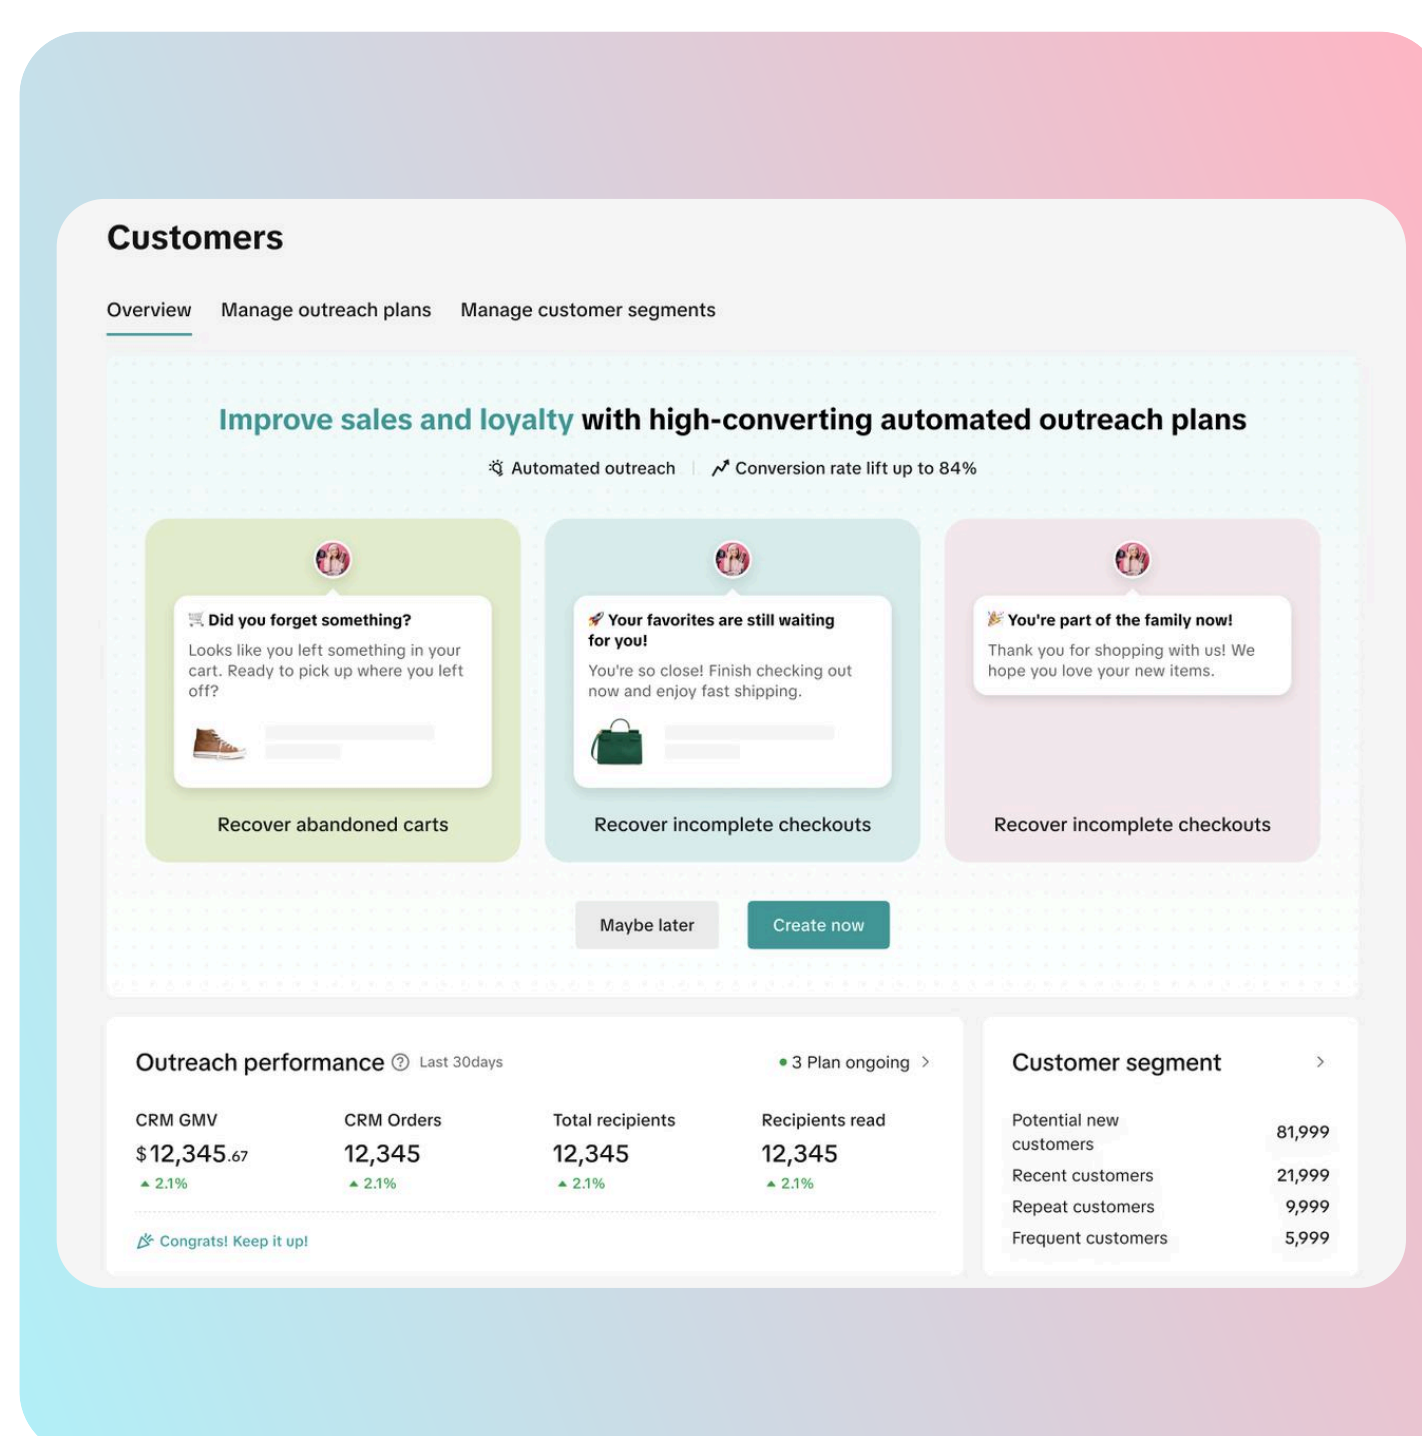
Customers

Overview Manage outreach plans Manage customer segments

Improve sales and loyalty with high-converting automated outreach plans

Automated outreach | Conversion rate lift up to 84%

Did you forget something?
Looks like you left something in your cart. Ready to pick up where you left off?

Recover abandoned carts

Your favorites are still waiting for you!
You're so close! Finish checking out now and enjoy fast shipping.

Recover incomplete checkouts

You're part of the family now!
Thank you for shopping with us! We hope you love your new items.

Recover incomplete checkouts

Maybe later Create now

Outreach performance Last 30days • 3 Plan ongoing >

| CRM GMV | CRM Orders | Total recipients | Recipients read |
|---|---|---|---|
| $12,345.67 | 12,345 | 12,345 | 12,345 |
| ▲ 2.1% | ▲ 2.1% | ▲ 2.1% | ▲ 2.1% |

Congrats! Keep it up!

Customer segment >

| Potential new customers | 81,999 |
|---|---|
| Recent customers | 21,999 |
| Repeat customers | 9,999 |
| Frequent customers | 5,999 |